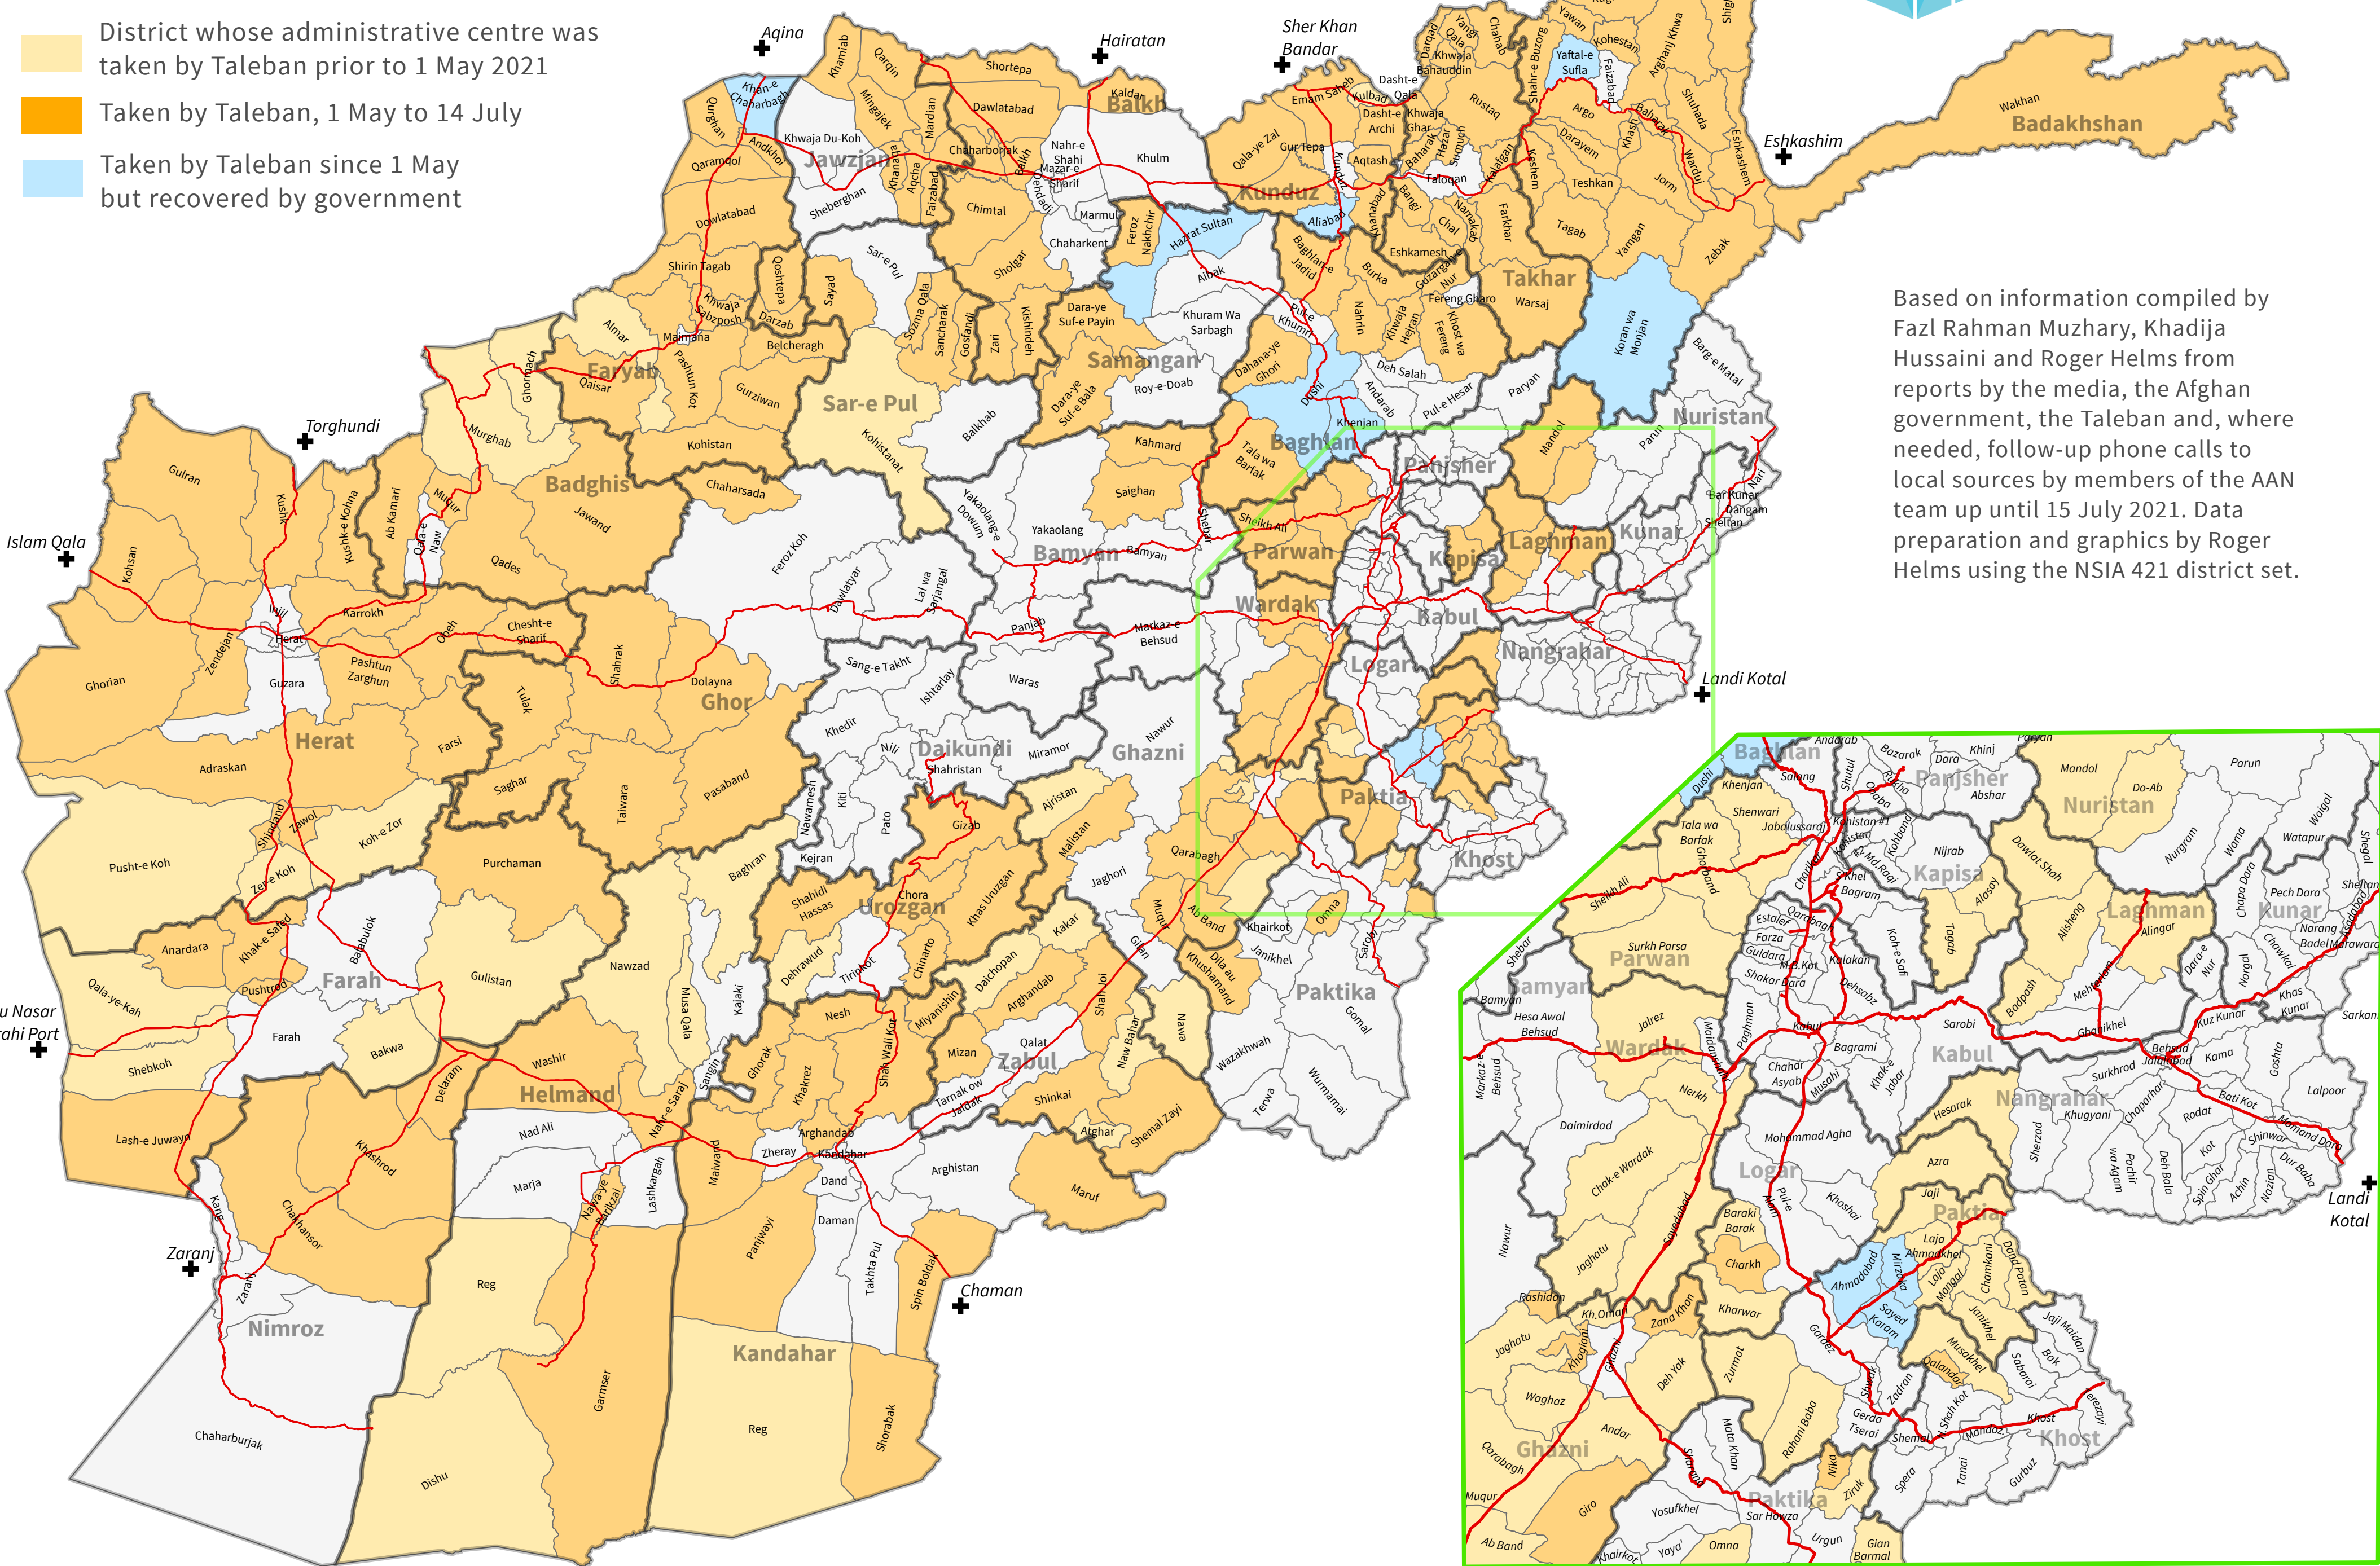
District whose administrative centre was taken by Taleban prior to 1 May 2021

Taken by Taleban, 1 May to 14 July

Taken by Taleban since 1 May but recovered by government

Based on information compiled by Fazl Rahman Muzhary, Khadija Hussaini and Roger Helms from reports by the media, the Afghan government, the Taleban and, where needed, follow-up phone calls to local sources by members of the AAN team up until 15 July 2021. Data preparation and graphics by Roger Helms using the NSIA 421 district set.

Aqina
Hairatan
Sher Khan Bandar
Eshkashim
Torghundi
Islam Qala
Landi Kotal
Zaranj
Chaman

Badakhshan
Kunduz
Takhar
Balkh
Jawzjan
Faryab
Samangan
Sar-e Pul
Baghlan
Badghis
Nuristan
Panjsher
Kunar
Laghman
Kapisa
Parwan
Bamyan
Wardak
Kabul
Nangrahar
Logar
Herat
Ghor
Daikundi
Ghazni
Paktia
Khost
Urozgan
Farah
Zabul
Paktika
Helmand
Kandahar
Nimroz

Wakhan
Khamiab
Qarqin
Shortepa
Dawlatabad
Kaldar
Khulm
Mardian
Mingajek
Khan-e Charbagh
Qurghan
Qaramqol
Andkhoi
Khwaja Du-Koh
Sheberghan
Aqcha
Faizabad
Chimtal
Chaharbolak
Nahr-e Shahi
Mazar-e Sharif
Dehdadi
Marmul
Charkent
Feroz Nakhchir
Hazrat Sultan
Aibak
Dowlatabad
Shirin Tagab
Qoshtepa
Sayad
Sozma Qala
Sancharak
Gosfandi
Zari
Kishindeh
Sholgar
Darzab
Khwaja Sabzposh
Almar
Maimana
Pashtun Kot
Belcheragh
Gurziwan
Qaisar
Kohistan
Ghormach
Murghab
Dara-ye Suf-e Payin
Dara-ye Suf-e Bala
Roy-e-Doab
Khuram Wa Sarbagh
Balkhab
Kohistanat
Kahmard
Saighan
Yakaolang-e Dowum
Yakaolang
Bamyan
Shebar
Sheikh Ali
Tala wa Barfak
Dahana-ye Ghori
Dushi
Andarab
Khenjan
Pul-e Khumri
Baghlan-e Jadid
Burka
Nahrin
Khwaja Hejran
Fereng Gharo
Khost wa Fereng
Deh Salah
Pul-e Hesar
Paryan
Warsaj
Mandol
Parun
Bar Kunar
Qangam
Sheltan
Nari
Bang-e Matal
Koran wa Monjan
Zebak
Yamgan
Tagab
Farkhar
Eshkamesh
Chal
Namakab
Bangi
Baharak
Hazar Sumuch
Taloqan
Kalafgan
Keshem
Teshkan
Jorm
Warduj
Eshkashem
Shuhada
Khash
Argo
Darayem
Yaftal-e Sufla
Kohestan
Arghanj Khwa
Yawan
Shahr-e Buzorg
Chahab
Yangi Qala
Darqad
Khwaja Bahauddin
Dasht-e Qala
Rustaq
Kulbad
Dasht-e Archi
Khwaja Ghar
Emam Saheb
Qala-ye Zal
Gur Tepa
Aqtash
Kunduz
Aliabad
Khanabad
Gulran
Kushk
Kushk-e Kohna
Ab Kamari
Muqur
Qala-e Naw
Qades
Jawand
Chaharsada
Kohsan
Injil
Herat
Karrokh
Obeh
Chesht-e Sharif
Zendejan
Ghorian
Guzara
Pashtun Zarghun
Shahrak
Tulak
Dolayna
Feroz Koh
Dawlatyar
Lal wa Sarjangal
Panjab
Markaz-e Behsud
Sang-e Takht
Ishtarlay
Waras
Khedir
Nili
Shahristan
Miramor
Nawur
Adraskan
Farsi
Saghar
Taiwara
Pasaband
Shindand
Zawol
Koh-e Zor
Pusht-e Koh
Zer-e Koh
Purchaman
Nawamesh
Kiti
Pato
Gizab
Ajiristan
Malistan
Jaghori
Qarabagh
Muqur
Ab Band
Gelan
Khairkot
Janikhel
Sarobi
Omna
Dila au Khushamand
Nawa
Kejran
Baghran
Shahidi Hassas
Chora
Khas Uruzgan
Dehrawud
Tirinkot
Chinarto
Dai Chopan
Arghandab
Kakar
Shah Joi
Anardara
Khak-e Safed
Bala Buluk
Pushtrod
Gulistan
Nawzad
Musa Qala
Kajaki
Qala-ye-Kah
Farah
Bakwa
Shebkoh
Washir
Nesh
Ghorak
Khakrez
Shah Wali Kot
Miyanishin
Mizan
Qalat
Tarnak ow Jaldak
Shinkai
Naw Bahar
Atghar
Shemal Zayi
Maruf
Sangin
Nahr-e Saraj
Lash-e Juwayn
Delaram
Khashrod
Nad Ali
Marja
Nawa-ye Barikzai
Lashkargah
Maiwand
Zherey
Arghandab
Kandahar
Dand
Daman
Arghistan
Kang
Chakhansor
Zaranj
Reg
Panjwayi
Takhta Pul
Spin Boldak
Garmser
Chaharburjak
Dishu
Shorabak
Wazakhwah
Terwa
Wurmamai
Gomal
u Nasar
ahi Port

Andarab
Khenjan
Salang
Shutul
Bazarak
Rukha
Dara
Khinj
Paryan
Abshar
Mandol
Do-Ab
Parun
Waigal
Watapur
Shegal
Sheltan
Pech Dara
Chapa Dara
Narang
Asadabad
Badel Marawara
Chawkai
Khas Kunar
Sarkani
Shenwari
Jabalussaraj
Kohistan #1
Kohistan #2
Mahmud Raqi
Kohband
Nijrab
Alasay
Dawlat Shah
Nurgram
Wama
Alisheng
Alingar
Dara-e Nur
Norgal
Mehtarlam
Qarghayi
Kuz Kunar
Behsud
Jalalabad
Kama
Goshta
Lalpoor
Surkhrod
Chaparhar
Rodat
Bati Kot
Momand Dara
Shinwar
Dur Baba
Nazian
Achin
Spin Ghar
Kot
Deh Bala
Pachir wa Agam
Khugyani
Sherzad
Hesarak
Azra
Surobi
Bagrami
Khak-e Jabar
Musahi
Chahar Asyab
Mohammad Agha
Khoshi
Pul-e Alam
Baraki Barak
Charkh
Kharwar
Jaji
Laja Ahmadkhel
Laja Mangal
Ahmadabad
Mirzaka
Sayed Karam
Chamkani
Dand Patan
Jani Khel
Jaji Maidan
Bak
Sabari
Musakhel
Qalandar
Terezayi
Nadir Shah Kot
Mandozayi
Tani
Gurbuz
Spera
Zadran
Gardez
Shwak
Gerda Tserai
Shemal
Zurmat
Deh Yak
Zana Khan
Kh.Omari
Rashidan
Jaghatu
Waghaz
Andar
Qarabagh
Mata Khan
Rohani Baba
Nika
Ziruk
Sharana
Yosufkhel
Sar Hawza
Urgun
Gian
Barmal
Omna
Yaya
Khairkot
Giro
Ab Band
Muqur
Nawur
Daimirdad
Chak-e Wardak
Saydabad
Nerkh
Jalrez
Maidanshahr
Paghman
Markaz-e Behsud
Hesa Awal Behsud
Bamyan
Shebar
Shekh Ali
Surkh Parsa
Ghorband
Charikar
Bagram
Estalef
Farza
Guldara
Shakar Dara
Kalakan
Mir Bacha Kot
Deh Sabz
Koh-e Safi
Tagab
Qarabagh
Khost
Landi Kotal